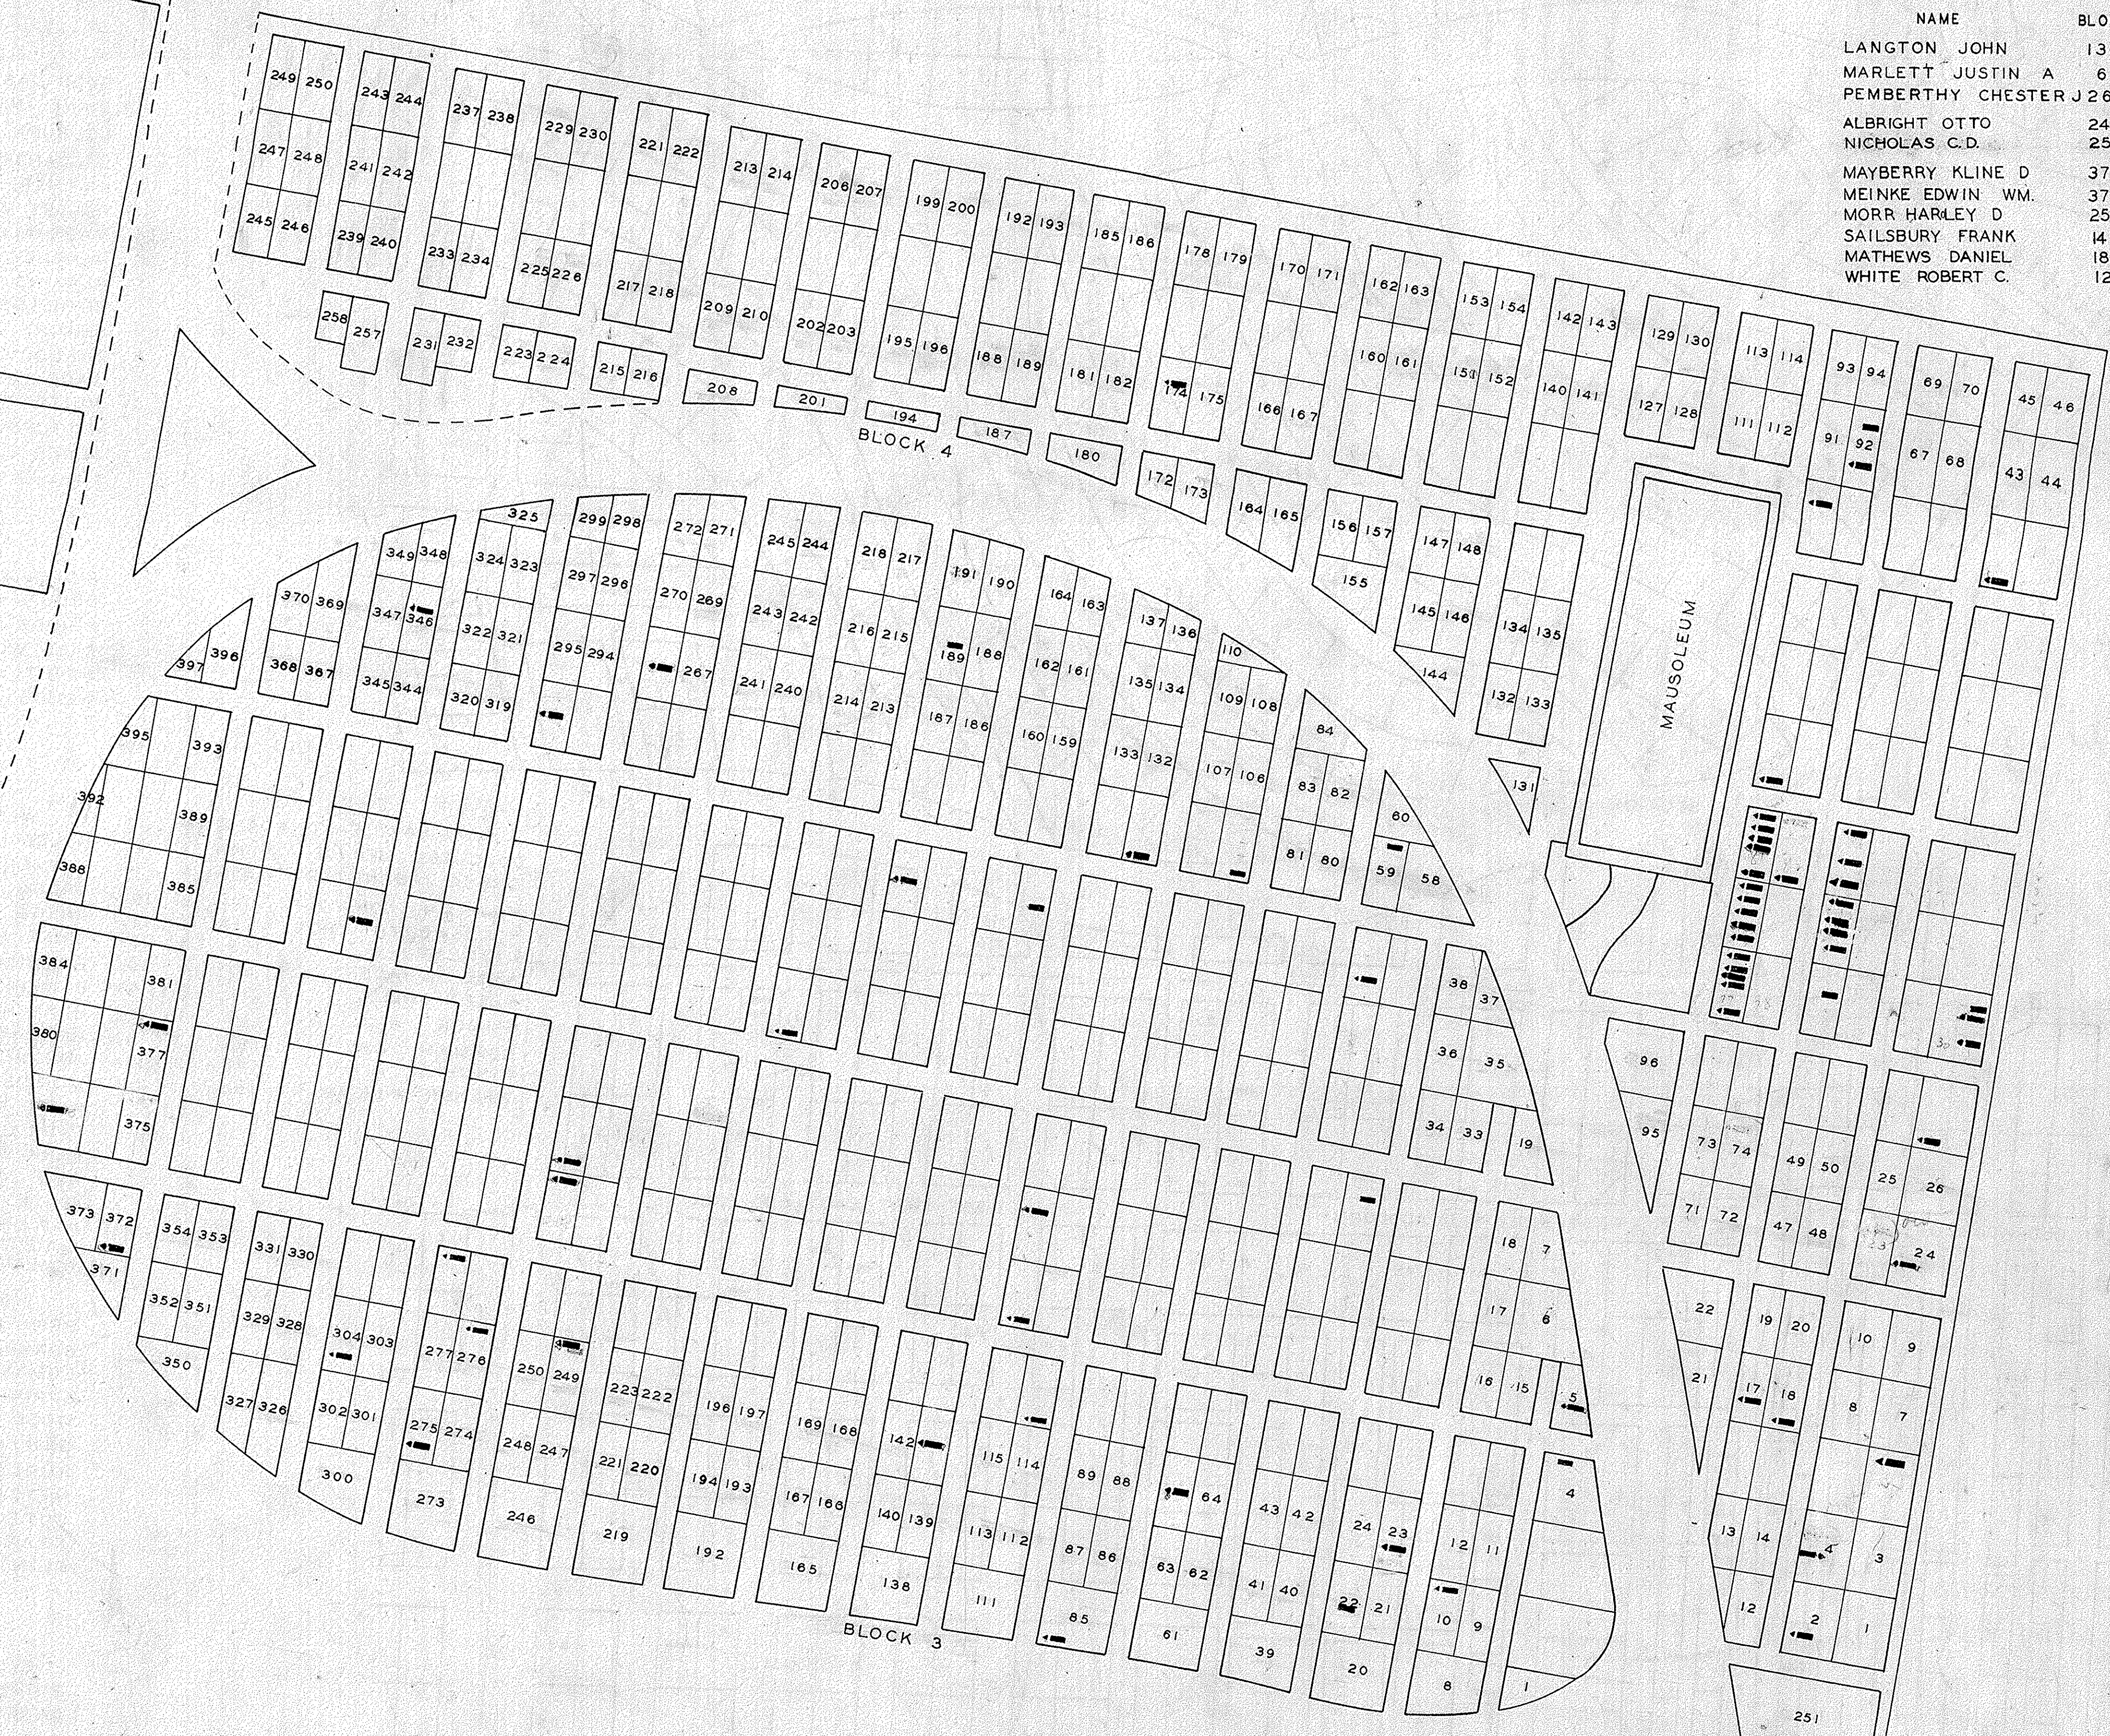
| NAME | BLO |
|---|---|
| LANGTON JOHN | 13 |
| MARLETT JUSTIN A | 6 |
| PEMBERTHY CHESTER J | 26 |
| ALBRIGHT OTTO | 24 |
| NICHOLAS C.D. | 25 |
| MAYBERRY KLINE D | 37 |
| MEINKE EDWIN WM. | 37 |
| MORR HARLEY D | 25 |
| SAILSBURY FRANK | 14 |
| MATHEWS DANIEL | 18 |
| WHITE ROBERT C. | 12 |

249 250 243 244 237 238 229 230 221 222 213 214 206 207 199 200 192 193 185 186 178 179 170 171 162 163 153 154 142 143 129 130 113 114 93 94 69 70 45 46

247 248 241 242 245 246 239 240 233 234 225 226 217 218 209 210 202 203 195 196 188 189 181 182 174 175 166 167 160 161 151 152 140 141 127 128 111 112 91 92 67 68 43 44

258 257 231 232 223 224 215 216 208 201 194 187 180 172 173 164 165 156 157 155 147 148 145 146 144 134 135 132 133 131

BLOCK 4

MAUSOLEUM

325 299 298 272 271 245 244 218 217 191 190 164 163 137 136 110

349 348 347 346 324 323 297 296 270 269 243 242 216 215 189 188 162 161 135 134 109 108 84

370 369 322 321 295 294 267 241 240 214 213 187 186 160 159 133 132 107 106 83 82

397 396 368 367 345 344 320 319

395 393 392 389 388 385 81 80 80 59 58

384 381 380 377 375 38 37 36 35 34 33 19

96 95 73 74 49 50 25 26 71 72 47 48 23 24

373 372 371 354 353 331 330 352 351 329 328 350 327 326 304 303 302 301 300 277 276 275 274 273 250 249 248 247 246 223 222 221 220 219 196 197 194 193 192 169 168 167 166 165 142 140 139 138 115 114 113 112 111 89 88 87 86 85 64 63 62 61 43 42 41 40 39 24 23 22 21 20 12 11 10 9 8 18 7 17 6 16 15 5 4 1

22 21 19 20 17 18 13 14 12 2 1 10 9 8 7 4 3

251

BLOCK 3